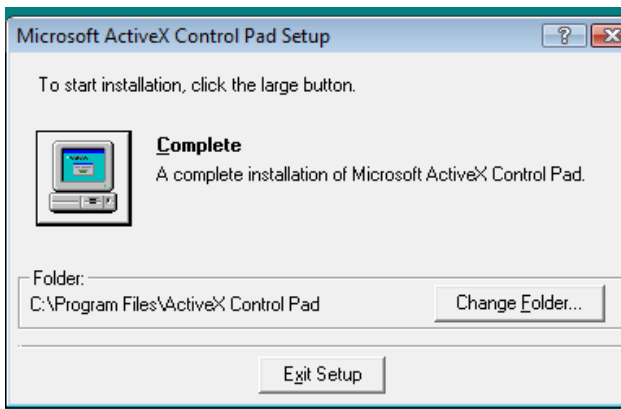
Microsoft ActiveX Control Pad Setup

?

To start installation, click the large button.

Complete

A complete installation of Microsoft ActiveX Control Pad.

Folder:

C:\Program Files\ActiveX Control Pad

Change Folder...

Exit Setup